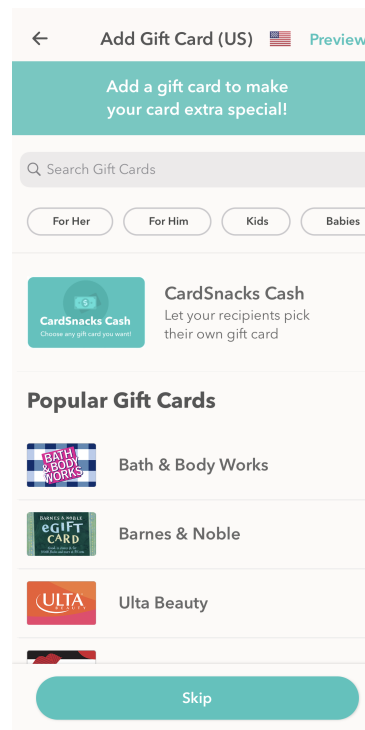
Add Gift Card (US)

Preview

Add a gift card to make your card extra special!

Search Gift Cards

For Her

For Him

Kids

Babies

CardSnacks Cash
Choose any gift card you want!

CardSnacks Cash
Let your recipients pick their own gift card

Popular Gift Cards

BATH & BODY WORKS

Bath & Body Works

BARNES & NOBLE
eGIFT CARD

Barnes & Noble

ULTA BEAUTY

Ulta Beauty

Skip